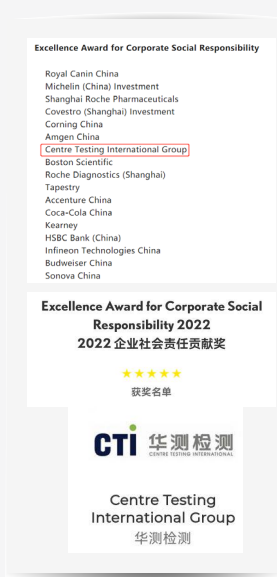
Excellence Award for Corporate Social Responsibility

Royal Canin China
Michelin (China) Investment
Shanghai Roche Pharmaceuticals
Covestro (Shanghai) Investment
Corning China
Amgen China
Centre Testing International Group
Boston Scientific
Roche Diagnostics (Shanghai)
Tapestry
Accenture China
Coca-Cola China
Kearney
HSBC Bank (China)
Infineon Technologies China
Budweiser China
Sonova China

Excellence Award for Corporate Social Responsibility 2022
2022 企业社会责任贡献奖

★★★★★
获奖名单

CTI 华测检测
CENTRE TESTING INTERNATIONAL

Centre Testing International Group
华测检测